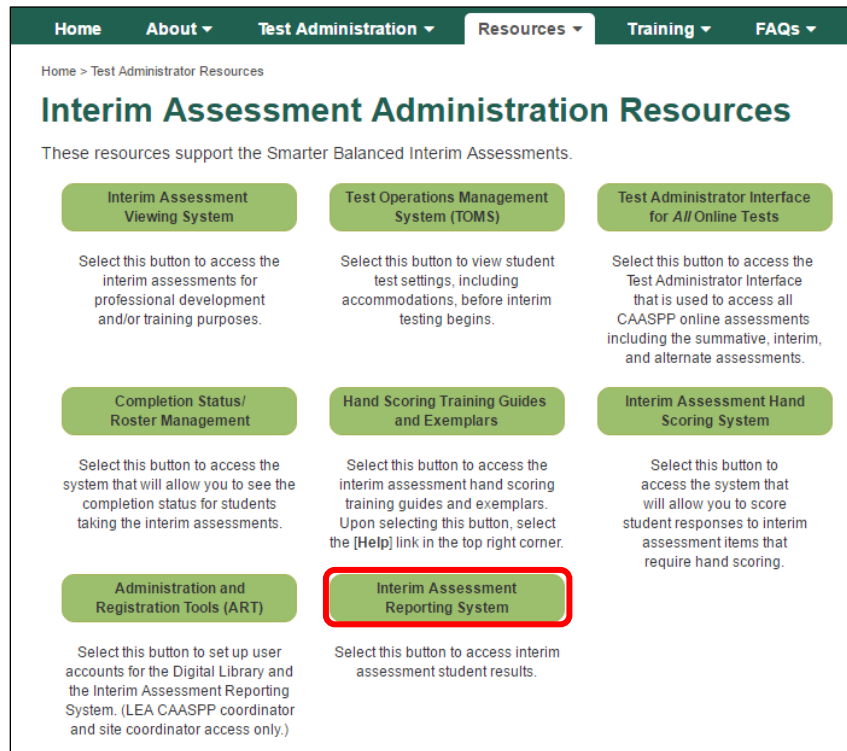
Home About ▾ Test Administration ▾ Resources ▾ Training ▾ FAQs ▾

Home > Test Administrator Resources

Interim Assessment Administration Resources

These resources support the Smarter Balanced Interim Assessments.

Interim Assessment Viewing System

Select this button to access the interim assessments for professional development and/or training purposes.

Test Operations Management System (TOMS)

Select this button to view student test settings, including accommodations, before interim testing begins.

Test Administrator Interface for *All* Online Tests

Select this button to access the Test Administrator Interface that is used to access all CAASPP online assessments including the summative, interim, and alternate assessments.

Completion Status/ Roster Management

Select this button to access the system that will allow you to see the completion status for students taking the interim assessments.

Hand Scoring Training Guides and Exemplars

Select this button to access the interim assessment hand scoring training guides and exemplars. Upon selecting this button, select the **[Help]** link in the top right corner.

Interim Assessment Hand Scoring System

Select this button to access the system that will allow you to score student responses to interim assessment items that require hand scoring.

Administration and Registration Tools (ART)

Select this button to set up user accounts for the Digital Library and the Interim Assessment Reporting System. (LEA CAASPP coordinator and site coordinator access only.)

Interim Assessment Reporting System

Select this button to access interim assessment student results.